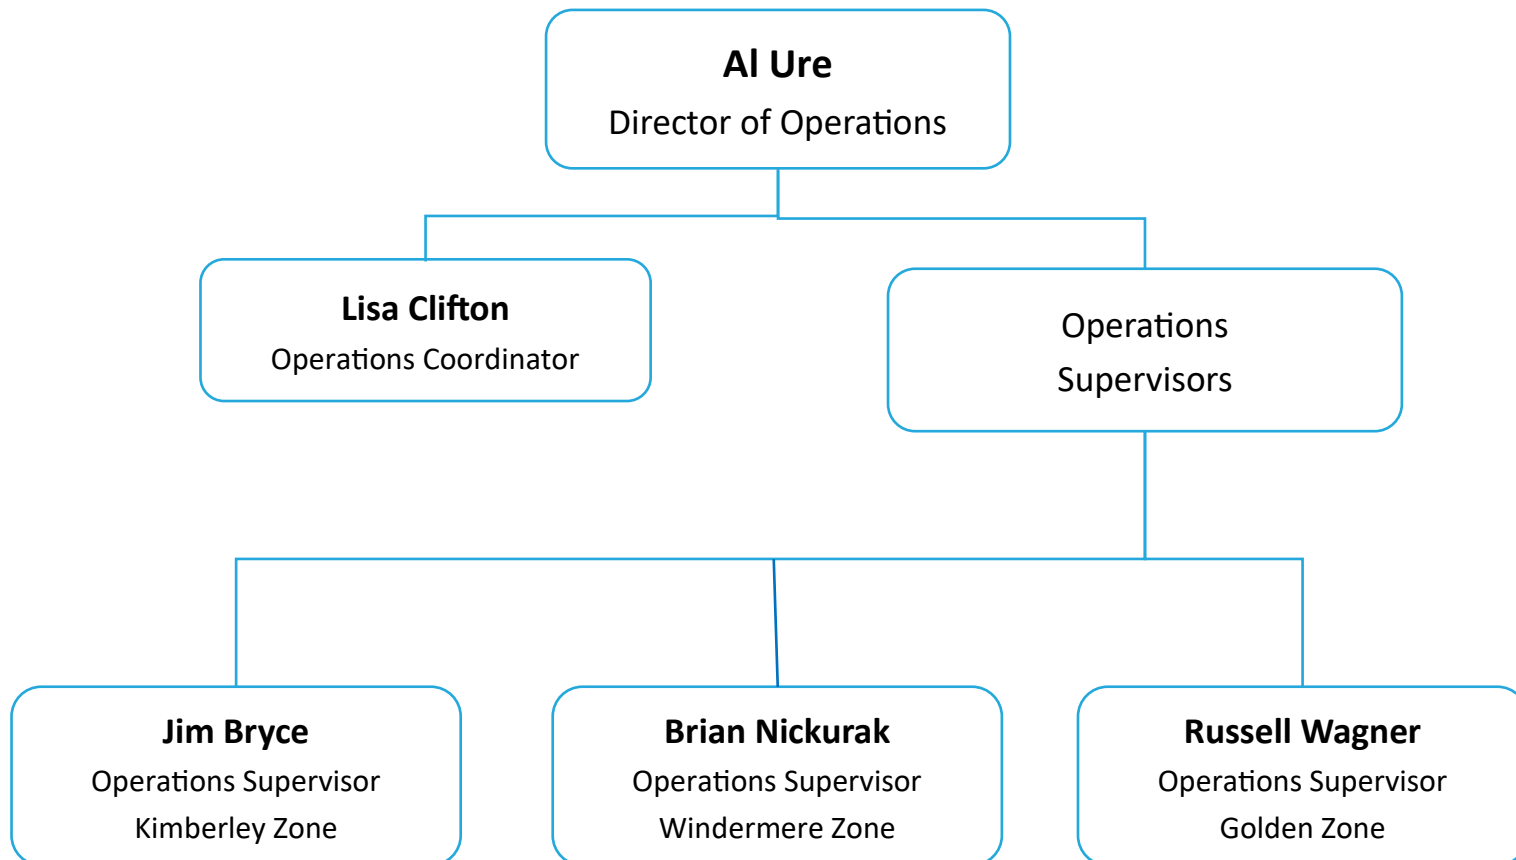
Al Ure
Director of Operations

Lisa Clifton
Operations Coordinator

Operations
Supervisors

Jim Bryce
Operations Supervisor
Kimberley Zone

Brian Nickurak
Operations Supervisor
Windermere Zone

Russell Wagner
Operations Supervisor
Golden Zone